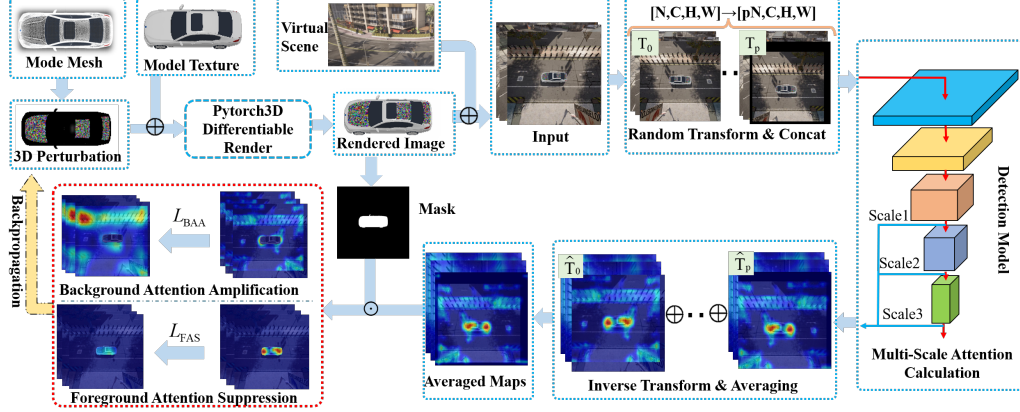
Mode Mesh

Model Texture

Virtual Scene

$[N,C,H,W] \rightarrow [pN,C,H,W]$

$T_0$

$T_p$

3D Perturbation

$\oplus$

Pytorch3D Differentiable Render

Rendered Image

$\oplus$

Input

Random Transform & Concat

Detection Model

Backpropagation

$L_{BAA}$

Background Attention Amplification

$L_{FAS}$

Foreground Attention Suppression

Mask

$\odot$

Averaged Maps

$\hat{T}_0$

$\oplus \cdots \oplus$

$\hat{T}_p$

Inverse Transform & Averaging

Scale1

Scale2

Scale3

Multi-Scale Attention Calculation